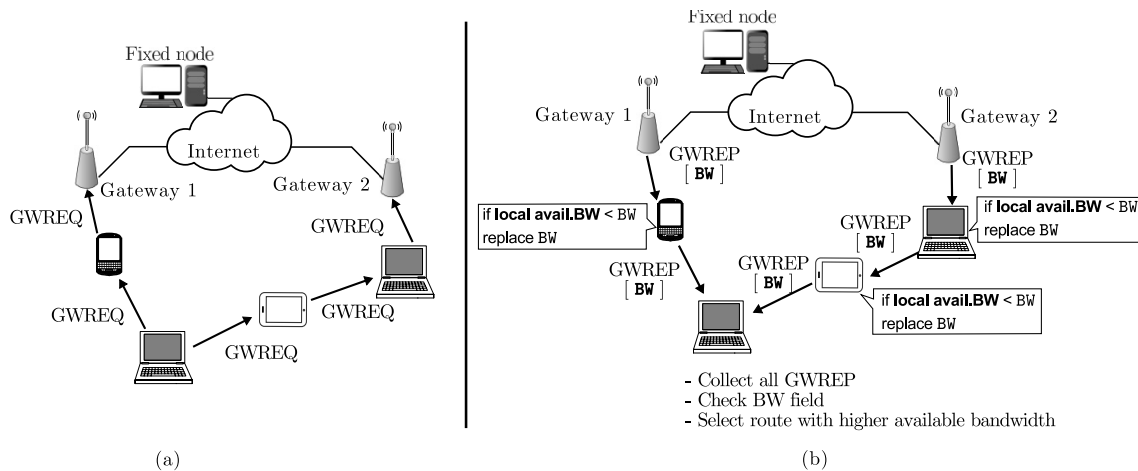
Fixed node

Internet

Gateway 1

Gateway 2

GWREQ

GWREQ

GWREQ

GWREQ

GWREQ

(a)

Fixed node

Internet

Gateway 1

Gateway 2

GWREP [ BW ]

GWREP [ BW ]

if local avail.BW < BW replace BW

if local avail.BW < BW replace BW

GWREP [ BW ]

GWREP [ BW ]

GWREP [ BW ]

if local avail.BW < BW replace BW

- Collect all GWREP
- Check BW field
- Select route with higher available bandwidth

(b)